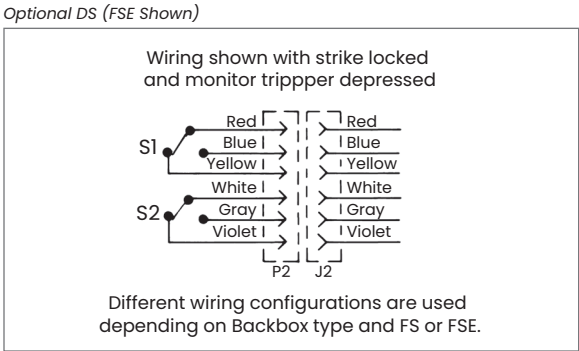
Optional DS (FSE Shown)

Wiring shown with strike locked and monitor trippper depressed

S1
Red
Blue
Yellow
S2
White
Gray
Violet
Red
Blue
Yellow
White
Gray
Violet
P2
J2

Different wiring configurations are used depending on Backbox type and FS or FSE.